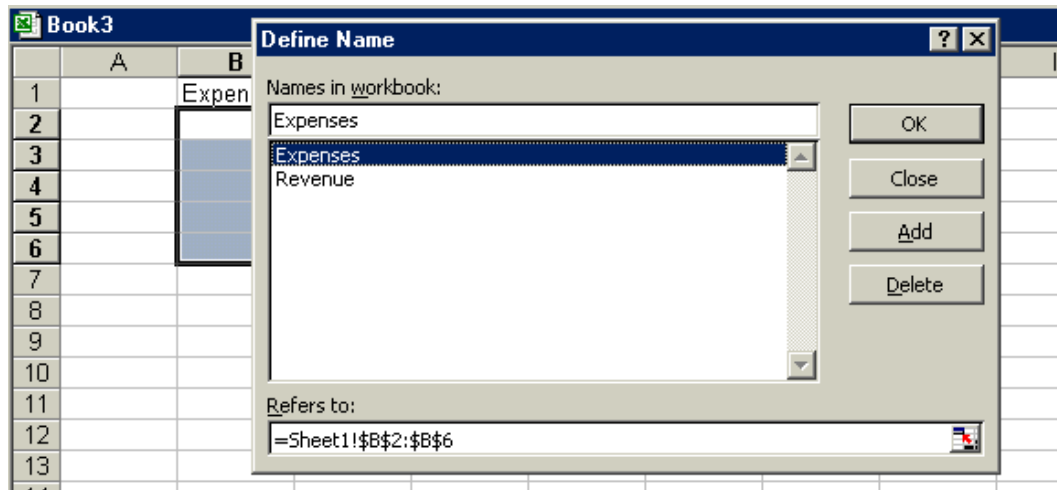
Book3

| | A | B |
|---|---|---|
| 1 | | Expen |
| 2 | | |
| 3 | | |
| 4 | | |
| 5 | | |
| 6 | | |
| 7 | | |
| 8 | | |
| 9 | | |
| 10 | | |
| 11 | | |
| 12 | | |
| 13 | | |

Define Name

?

X

Names in workbook:

Expenses

Expenses
Revenue

OK

Close

Add

Delete

Refers to:

=Sheet1!$B$2:$B$6